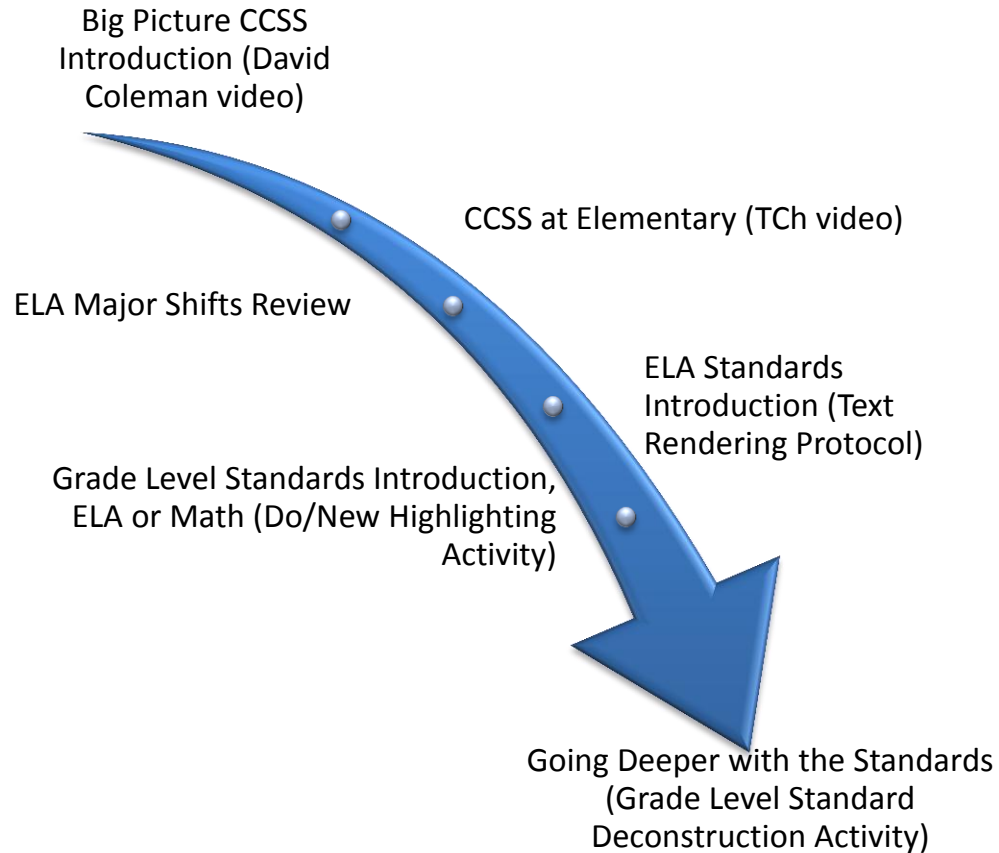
Big Picture CCSS Introduction (David Coleman video)

CCSS at Elementary (TCh video)

ELA Major Shifts Review

ELA Standards Introduction (Text Rendering Protocol)

Grade Level Standards Introduction, ELA or Math (Do/New Highlighting Activity)

Going Deeper with the Standards (Grade Level Standard Deconstruction Activity)